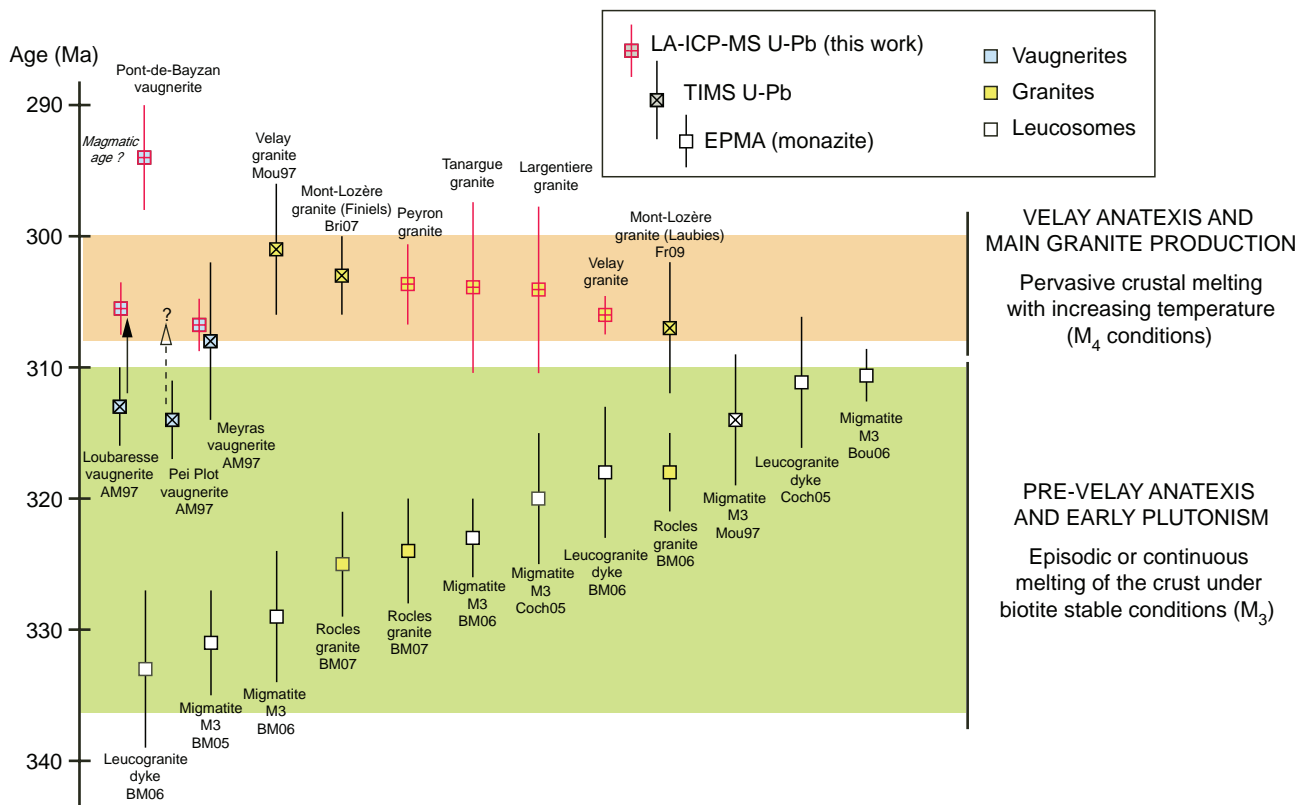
LA-ICP-MS U-Pb (this work)
TIMS U-Pb
EPMA (monazite)
Vaugnerites
Granites
Leucosomes

Age (Ma)
290
300
310
320
330
340

Pont-de-Bayzan vaugnerite
Magmatic age ?
Velay granite Mou97
Mont-Lozère granite (Finiels) Bri07
Peyron granite
Tanargue granite
Largentiere granite
Velay granite
Mont-Lozère granite (Laubies) Fr09
?
Loubaresse vaugnerite AM97
Pei Plot vaugnerite AM97
Meyras vaugnerite AM97
Migmatite M3 Mou97
Leucogranite dyke Coch05
Migmatite M3 Bou06
Leucogranite dyke BM06
Rocles granite BM06
Migmatite M3 Coch05
Migmatite M3 BM06
Rocles granite BM07
Rocles granite BM07
Migmatite M3 BM06
Migmatite M3 BM05
Leucogranite dyke BM06

VELAY ANATEXIS AND MAIN GRANITE PRODUCTION

Pervasive crustal melting with increasing temperature ($M_4$ conditions)

PRE-VELAY ANATEXIS AND EARLY PLUTONISM

Episodic or continuous melting of the crust under biotite stable conditions ($M_3$)